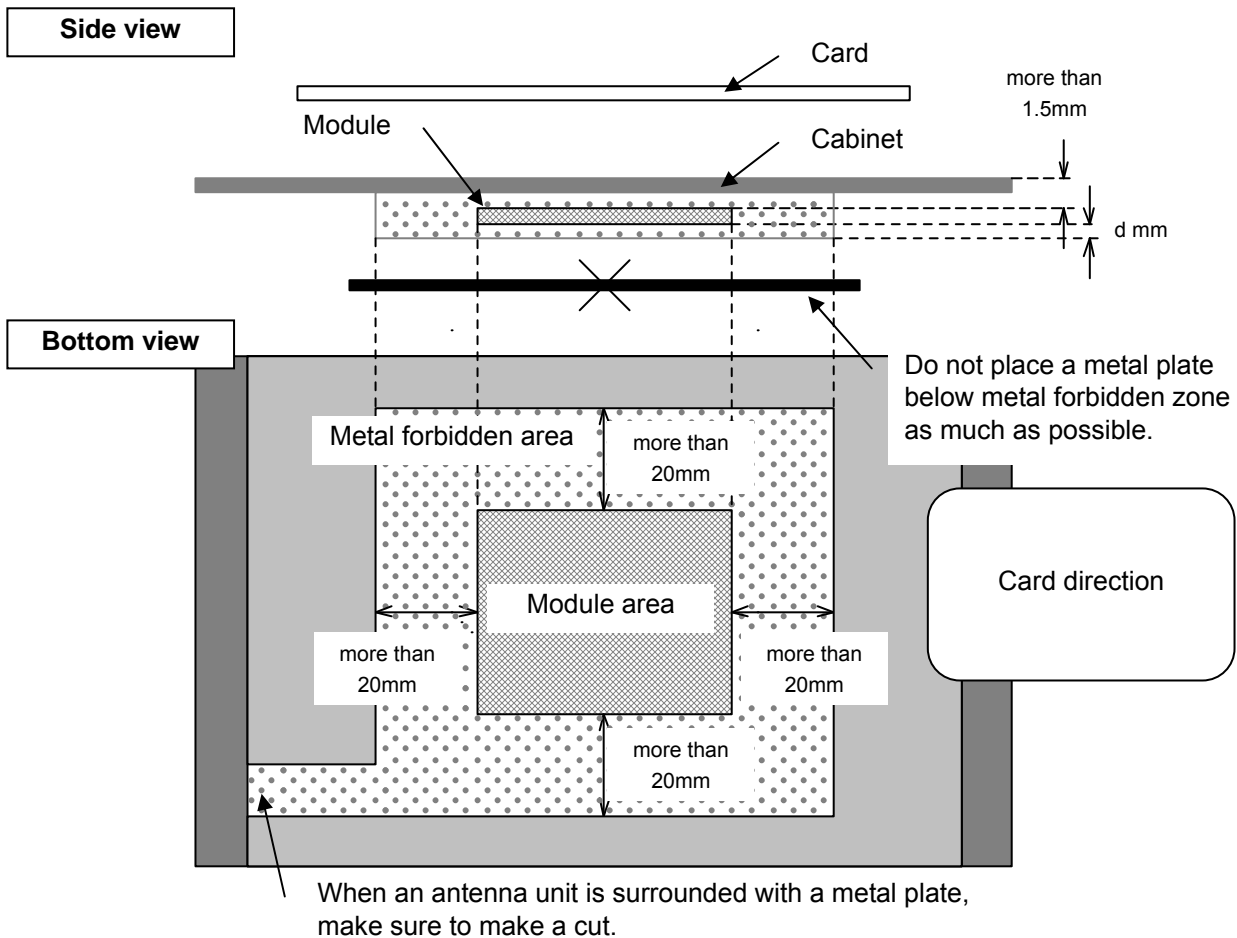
Side view

Card

more than 1.5mm

Module

Cabinet

d mm

Bottom view

Do not place a metal plate below metal forbidden zone as much as possible.

Metal forbidden area

more than 20mm

Card direction

Module area

more than 20mm

more than 20mm

more than 20mm

When an antenna unit is surrounded with a metal plate, make sure to make a cut.